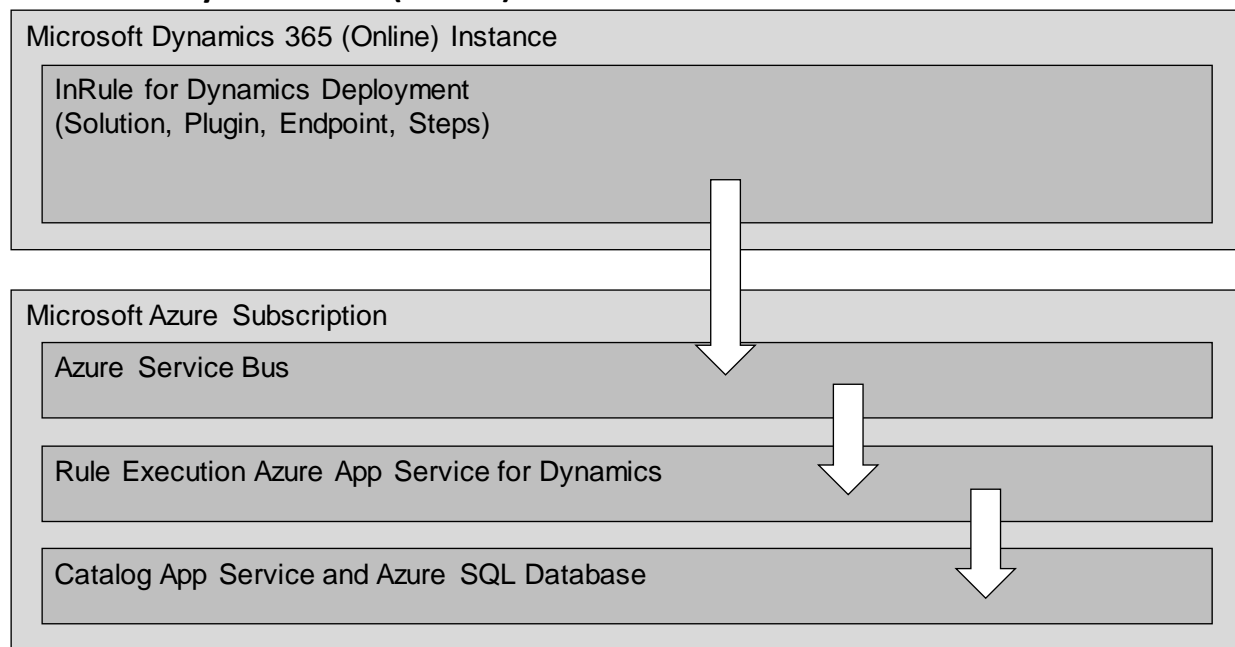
Microsoft Dynamics 365 (Online) Instance

InRule for Dynamics Deployment
(Solution, Plugin, Endpoint, Steps)

Microsoft Azure Subscription

Azure Service Bus

Rule Execution Azure App Service for Dynamics

Catalog App Service and Azure SQL Database